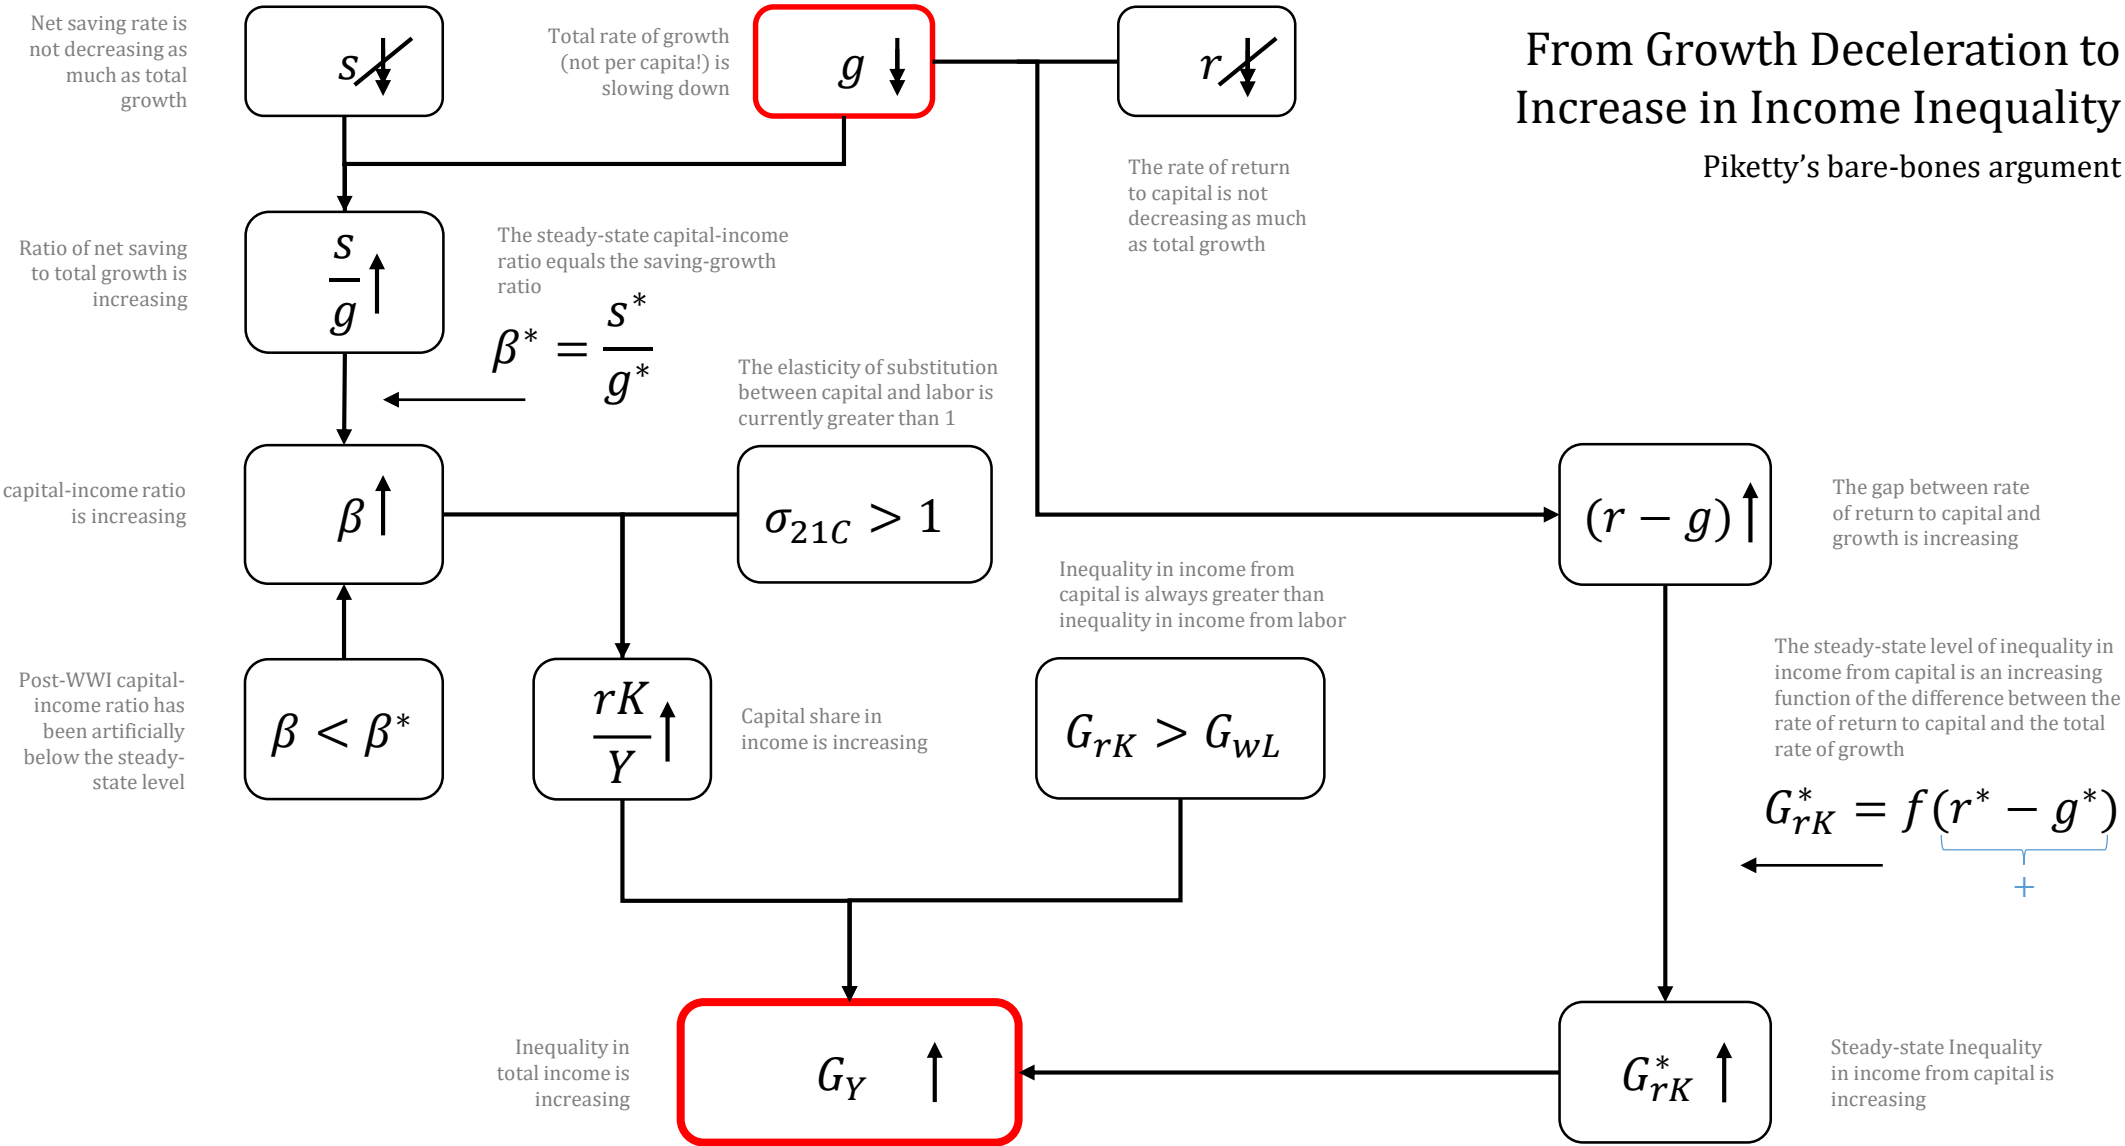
From Growth Deceleration to Increase in Income Inequality

Piketty's bare-bones argument

Net saving rate is not decreasing as much as total growth

$s$ ↓̸

Total rate of growth (not per capita!) is slowing down

$g$ ↓

$r$ ↓̸

The rate of return to capital is not decreasing as much as total growth

Ratio of net saving to total growth is increasing

$\frac{s}{g}$ ↑

The steady-state capital-income ratio equals the saving-growth ratio

$\beta^* = \frac{s^*}{g^*}$

The elasticity of substitution between capital and labor is currently greater than 1

capital-income ratio is increasing

$\beta$ ↑

$\sigma_{21C} > 1$

$(r-g)$ ↑

The gap between rate of return to capital and growth is increasing

Inequality in income from capital is always greater than inequality in income from labor

Post-WWI capital-income ratio has been artificially below the steady-state level

$\beta < \beta^*$

$\frac{rK}{Y}$ ↑

Capital share in income is increasing

$G_{rK} > G_{wL}$

The steady-state level of inequality in income from capital is an increasing function of the difference between the rate of return to capital and the total rate of growth

$G^*_{rK} = f(r^* - g^*)$

+

Inequality in total income is increasing

$G_Y$ ↑

$G^*_{rK}$ ↑

Steady-state Inequality in income from capital is increasing